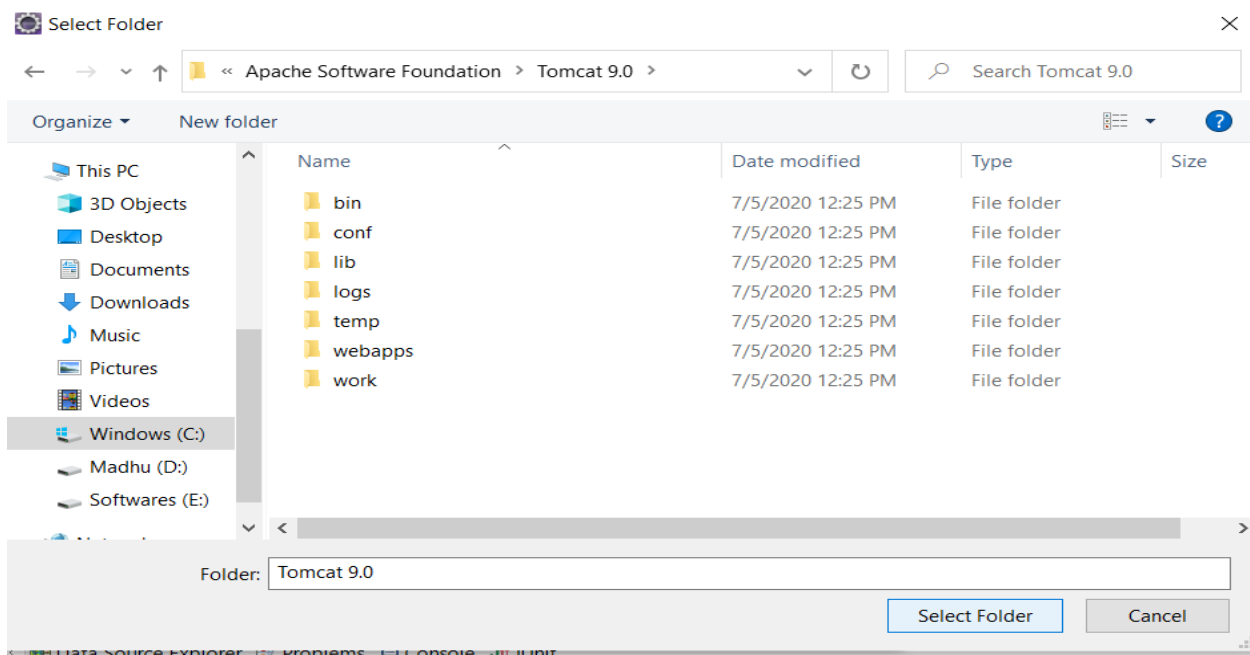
Select Folder

« Apache Software Foundation > Tomcat 9.0 >

Search Tomcat 9.0

Organize ▾ New folder

This PC
3D Objects
Desktop
Documents
Downloads
Music
Pictures
Videos
Windows (C:)
Madhu (D:)
Softwares (E:)
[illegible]

| Name | Date modified | Type | Size |
|---|---|---|---|
| bin | 7/5/2020 12:25 PM | File folder | |
| conf | 7/5/2020 12:25 PM | File folder | |
| lib | 7/5/2020 12:25 PM | File folder | |
| logs | 7/5/2020 12:25 PM | File folder | |
| temp | 7/5/2020 12:25 PM | File folder | |
| webapps | 7/5/2020 12:25 PM | File folder | |
| work | 7/5/2020 12:25 PM | File folder | |

Folder: Tomcat 9.0

Select Folder Cancel

Data Source Explorer Problems Console JUnit